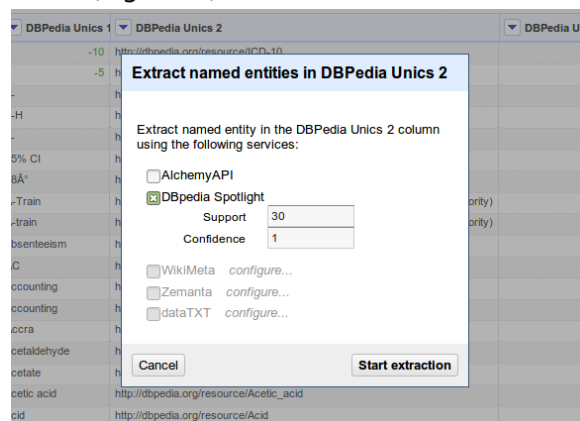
DBPedia Unics 1 | DBPedia Unics 2 | DBPedia Unics

-10 http://dbpedia.org/resource/ICD-10
-5 h
-
-H h
-
5% CI h
8Å° h
-Train h ority)
-train h ority)
bsenteeism h
C h
ccounting h
ccounting h
ccra h
cetaldehyde h
cetate h
cetic acid http://dbpedia.org/resource/Acetic_acid
cid http://dbpedia.org/resource/Acid

Extract named entities in DBPedia Unics 2

Extract named entity in the DBPedia Unics 2 column using the following services:

AlchemyAPI
DBpedia Spotlight
Support 30
Confidence 1
WikiMeta configure...
Zemanta configure...
dataTXT configure...

Cancel
Start extraction